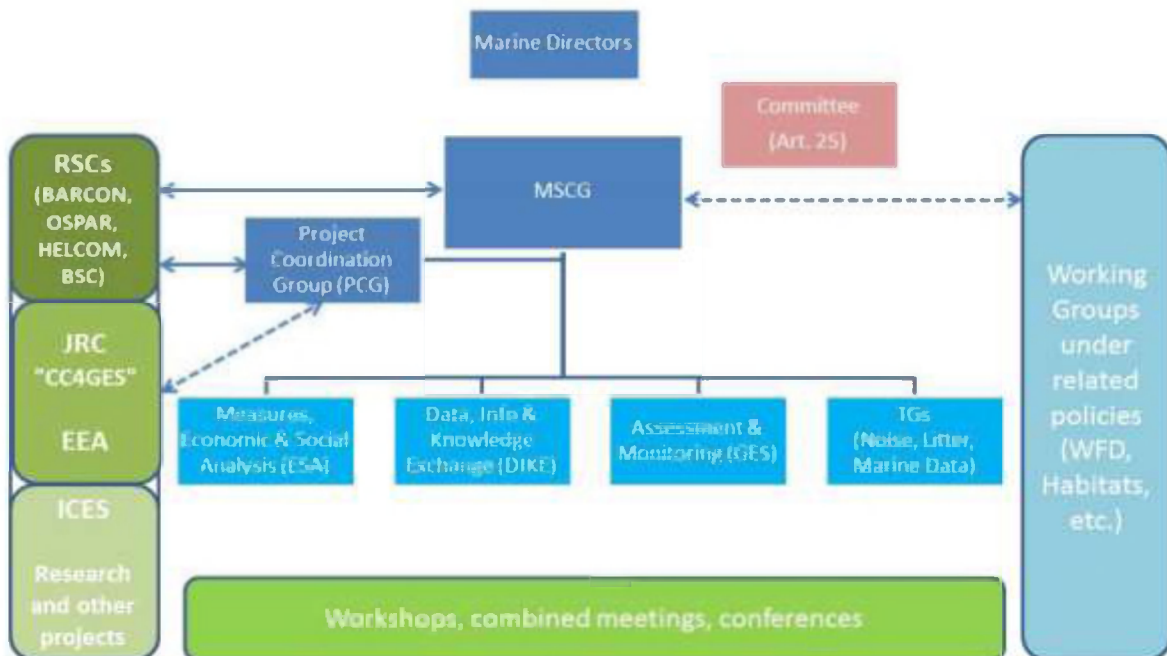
Marine Directors

Committee (Art. 25)

RSCs (BARCON, OSPAR, HELCOM, BSC)

MSCG

Project Coordination Group (PCG)

JRC "CC4GES"

EEA

ICES

Research and other projects

Measures, Economic & Social Analysis (ESA)

Data, Info & Knowledge Exchange (DIKE)

Assessment & Monitoring (GES)

TGs (Noise, Litter, Marine Data)

Working Groups under related policies (WFD, Habitats, etc.)

Workshops, combined meetings, conferences